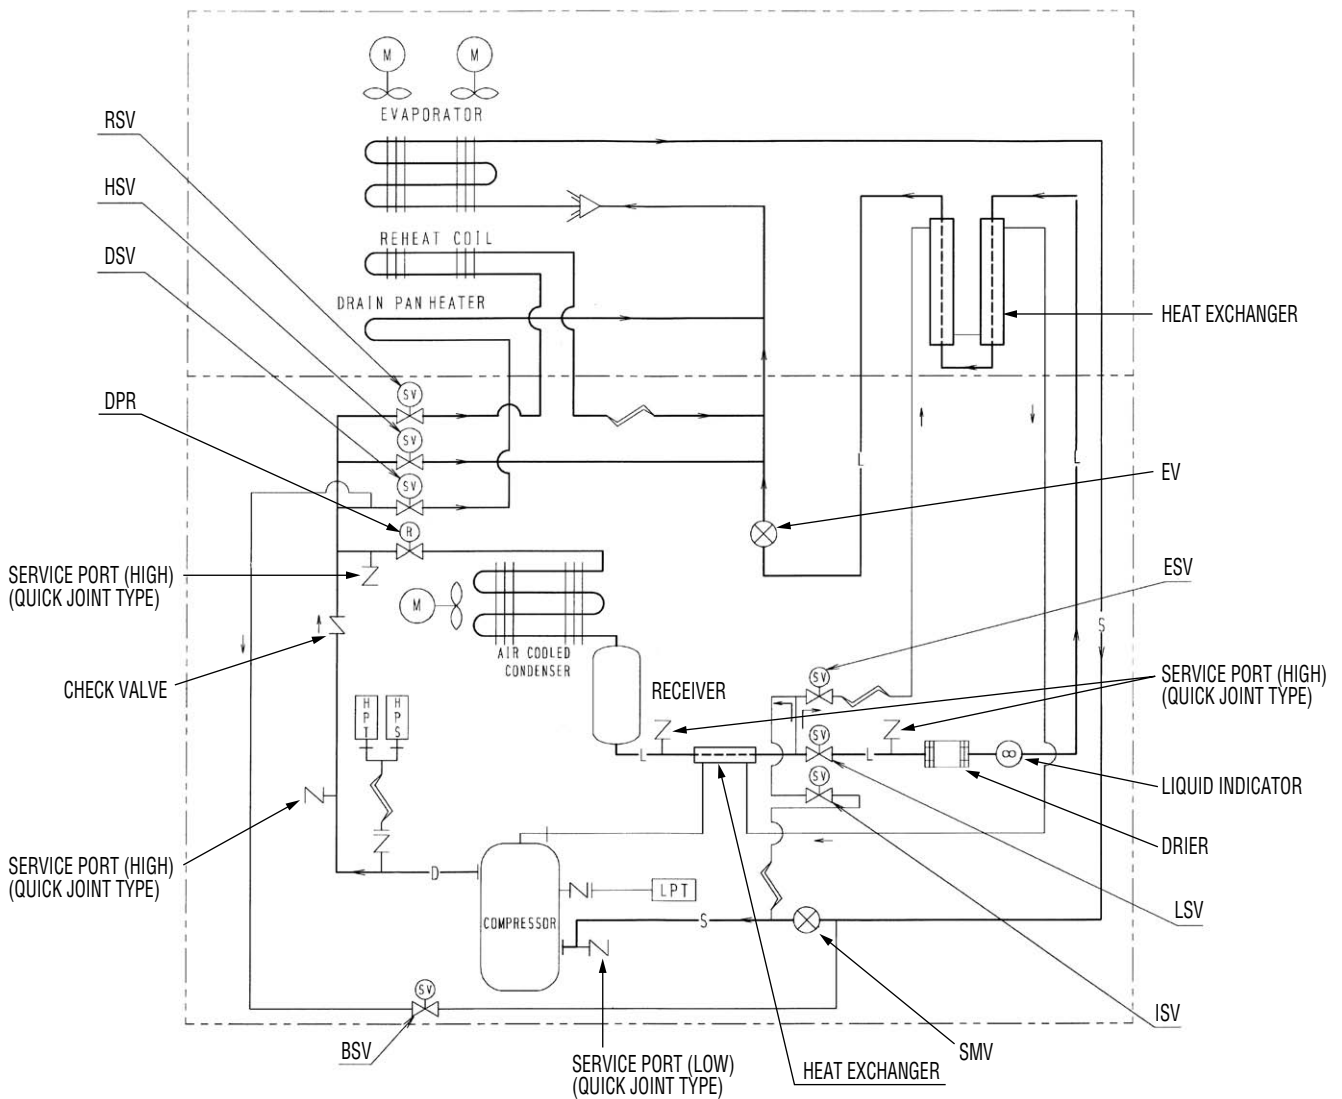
M M
EVAPORATOR
RSV
HSV
DSV
REHEAT COIL
DRAIN PAN HEATER
HEAT EXCHANGER
SV
SV
SV
DPR
R
EV
SERVICE PORT (HIGH)
(QUICK JOINT TYPE)
M
ESV
S
AIR COOLED CONDENSER
CHECK VALVE
SV
SERVICE PORT (HIGH)
(QUICK JOINT TYPE)
RECEIVER
HPT
HPS
SV
L
L
SV
LIQUID INDICATOR
DRIER
SERVICE PORT (HIGH)
(QUICK JOINT TYPE)
D
LPT
COMPRESSOR
S
LSV
ISV
SV
BSV
SERVICE PORT (LOW)
(QUICK JOINT TYPE)
HEAT EXCHANGER
SMV